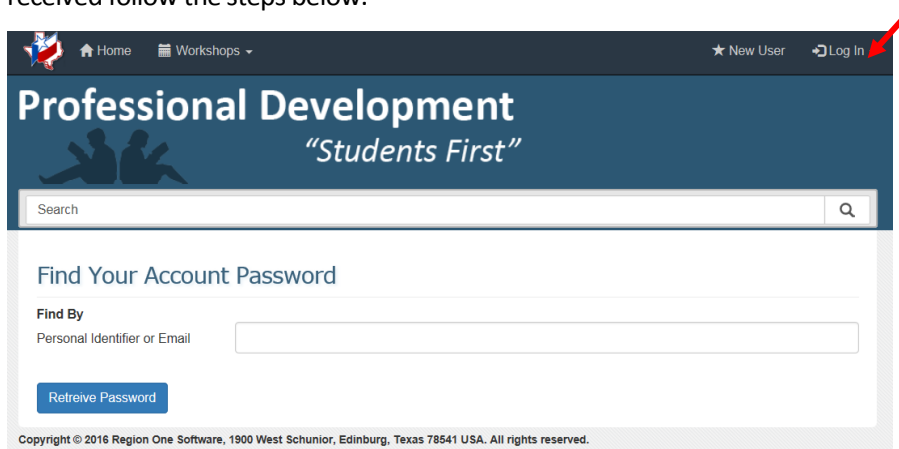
received follow the steps below:

Home Workshops

New User Log In

Professional Development

"Students First"

Search

Find Your Account Password

Find By

Personal Identifier or Email

Retreive Password

Copyright © 2016 Region One Software, 1900 West Schunior, Edinburg, Texas 78541 USA. All rights reserved.